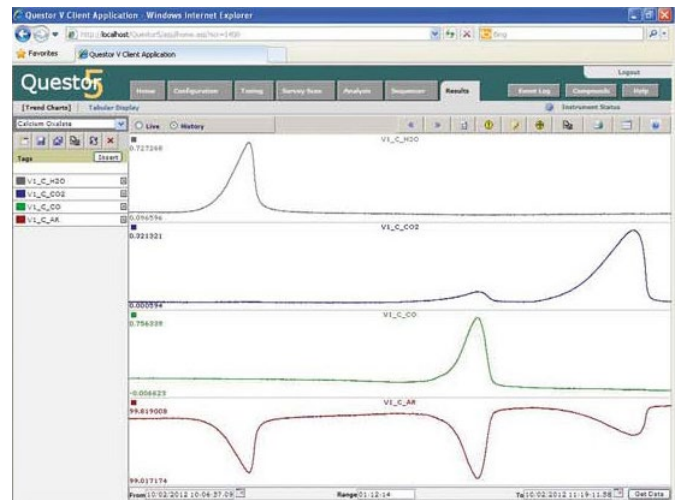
Questor V Client Application - Windows Internet Explorer

http://localhost/QuestorS/app/home.asp?scr=1490

Bing

Favorites

Questor V Client Application

Questor 5

Logout

Home

Configuration

Tuning

Survey Scan

Analysis

Sequencer

Results

Event Log

Compounds

Help

[Trend Charts]

Tabular Display

Instrument Status

Calcium Oxalate

Live

History

Tags

Insert

V1_C_H2O

V1_C_CO2

V1_C_CO

V1_C_AR

V1_C_H2O

0.727268

0.096596

V1_C_CO2

0.321321

0.000594

V1_C_CO

0.756339

-0.006623

V1_C_AR

99.819008

99.017174

From 10/02/2012 10:06:37.09

Range 01:12:14

To 10/02/2012 11:19:11.58

Get Data